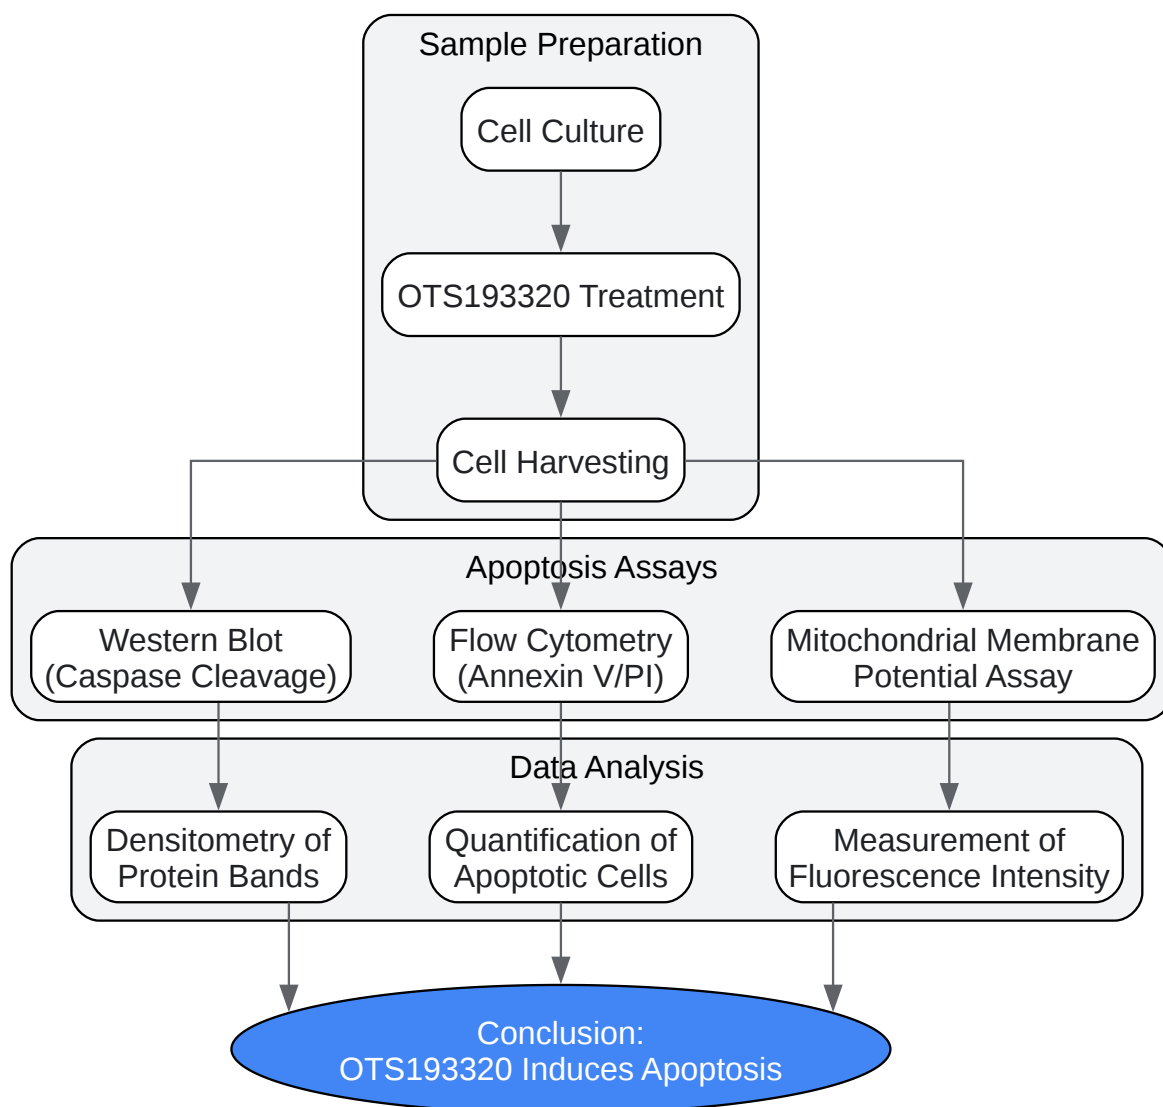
Sample Preparation

Cell Culture

OTS193320 Treatment

Cell Harvesting

Apoptosis Assays

Western Blot (Caspase Cleavage)

Flow Cytometry (Annexin V/PI)

Mitochondrial Membrane Potential Assay

Data Analysis

Densitometry of Protein Bands

Quantification of Apoptotic Cells

Measurement of Fluorescence Intensity

Conclusion:
OTS193320 Induces Apoptosis